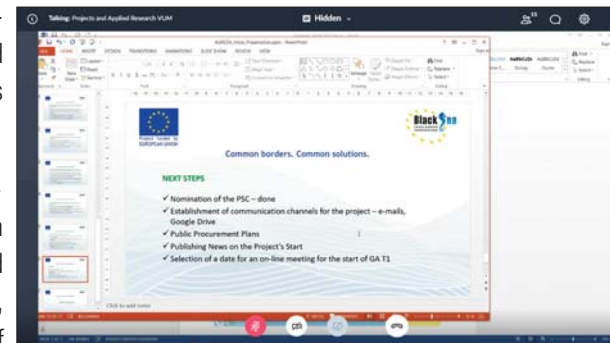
Talking: Projects and Applied Research VUM

Hidden

Project funded by EUROPEAN UNION

Black Sea

Common borders. Common solutions.

NEXT STEPS

✓ Nomination of the PSC – done
✓ Establishment of communication channels for the project – e-mails, Google Drive
✓ Public Procurement Plans
✓ Publishing News on the Project's Start
✓ Selection of a date for an on-line meeting for the start of GA T1

Click to add notes